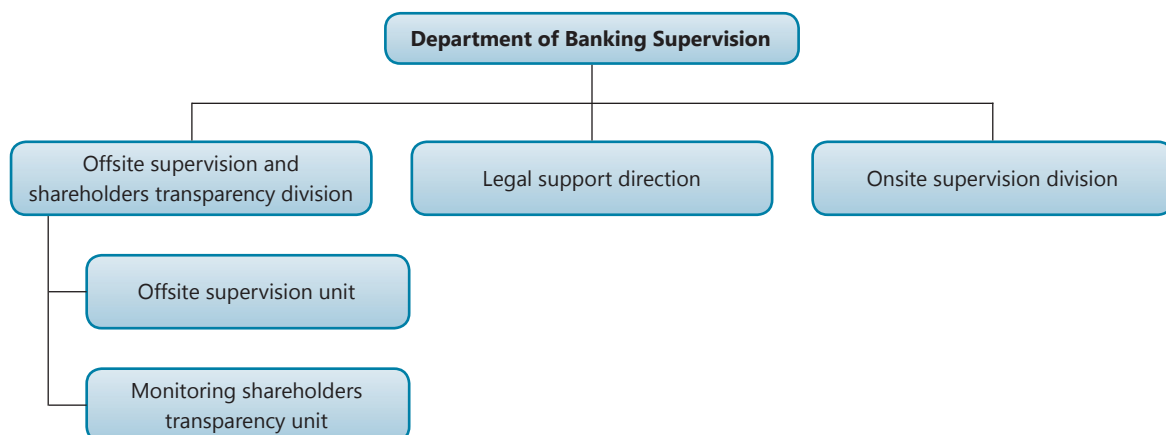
Department of Banking Supervision

Offsite supervision and shareholders transparency division

Legal support direction

Onsite supervision division

Offsite supervision unit

Monitoring shareholders transparency unit